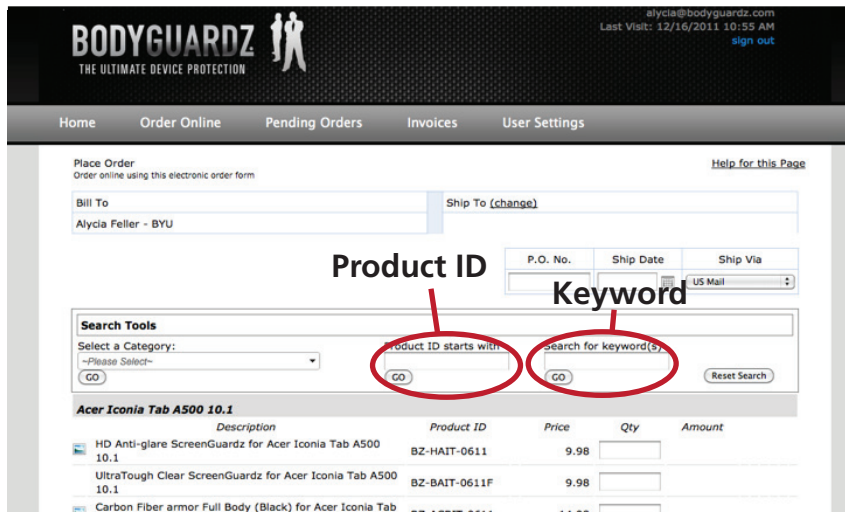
BODYGUARDZ
THE ULTIMATE DEVICE PROTECTION

alycia@bodyguardz.com
Last Visit: 12/16/2011 10:55 AM
sign out

Home Order Online Pending Orders Invoices User Settings

Place Order
Order online using this electronic order form

Help for this Page

| Bill To | Ship To (change) |
|---|---|
| Alycia Feller - BYU | |

| P.O. No. | Ship Date | Ship Via |
|---|---|---|
| | | US Mail |

Product ID

Keyword

Search Tools
Select a Category:
~Please Select~
GO

Product ID starts with
GO

Search for keyword(s)
GO

Reset Search

Acer Iconia Tab A500 10.1

| Description | Product ID | Price | Qty | Amount |
|---|---|---|---|---|
| HD Anti-glare ScreenGuardz for Acer Iconia Tab A500 10.1 | BZ-HAIT-0611 | 9.98 | | |
| UltraTough Clear ScreenGuardz for Acer Iconia Tab A500 10.1 | BZ-BAIT-0611F | 9.98 | | |
| Carbon Fiber armor Full Body (Black) for Acer Iconia Tab | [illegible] | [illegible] | | |